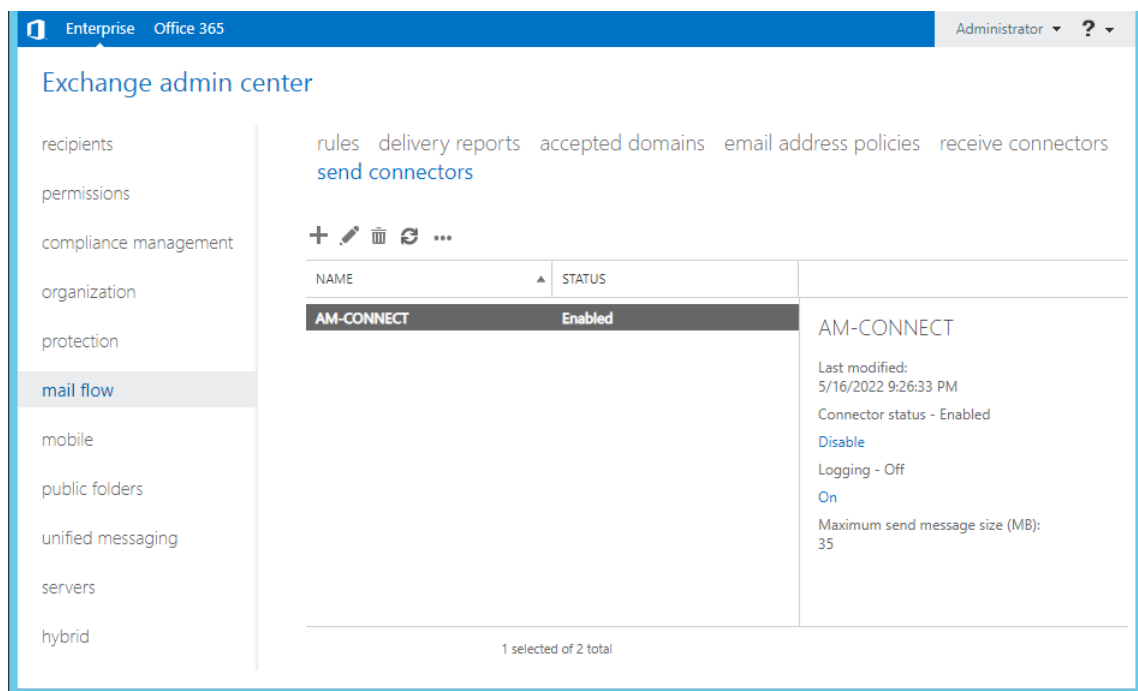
Enterprise Office 365

Administrator ▾ ? ▾

Exchange admin center

recipients

permissions

compliance management

organization

protection

mail flow

mobile

public folders

unified messaging

servers

hybrid

rules delivery reports accepted domains email address policies receive connectors send connectors

+ ✎ 🗑 ⟳ ...

| NAME | STATUS |
|---|---|
| AM-CONNECT | Enabled |

AM-CONNECT

Last modified:
5/16/2022 9:26:33 PM

Connector status - Enabled

Disable

Logging - Off

On

Maximum send message size (MB):
35

1 selected of 2 total